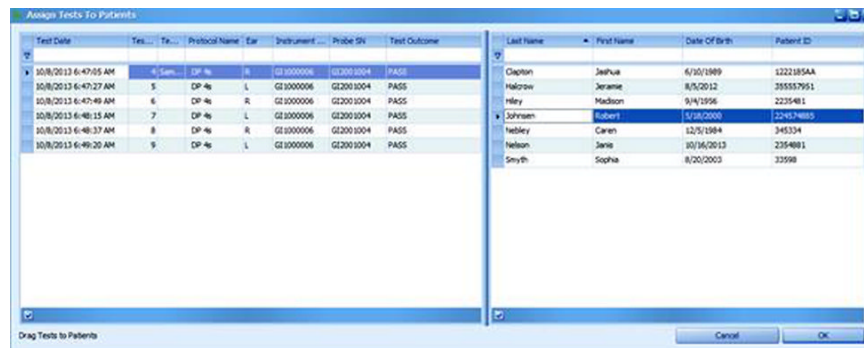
Assign Tests To Patients

| Test Date | Tes... | Te... | Protocol Name | Ear | Instrument ... | Probe SN | Test Outcome |
|---|---|---|---|---|---|---|---|
| 10/8/2013 6:47:05 AM | 4 | Sam... | DP 4s | R | GI1000006 | GI2001004 | PASS |
| 10/8/2013 6:47:27 AM | 5 | | DP 4s | L | GI1000006 | GI2001004 | PASS |
| 10/8/2013 6:47:49 AM | 6 | | DP 4s | R | GI1000006 | GI2001004 | PASS |
| 10/8/2013 6:48:15 AM | 7 | | DP 4s | L | GI1000006 | GI2001004 | PASS |
| 10/8/2013 6:48:37 AM | 8 | | DP 4s | R | GI1000006 | GI2001004 | PASS |
| 10/8/2013 6:49:20 AM | 9 | | DP 4s | L | GI1000006 | GI2001004 | PASS |

| Last Name | First Name | Date Of Birth | Patient ID |
|---|---|---|---|
| Clapton | Jashua | 6/10/1989 | 1222185AA |
| Halcrow | Jeramie | 8/5/2012 | 355557951 |
| Hiley | Madison | 9/4/1956 | 2235481 |
| Johnsen | Robert | 5/18/2000 | 224574885 |
| Nebley | Caren | 12/5/1984 | 345334 |
| Nelson | Janie | 10/16/2013 | 2354881 |
| Smyth | Sophia | 8/20/2003 | 33598 |

Drag Tests to Patients

Cancel OK